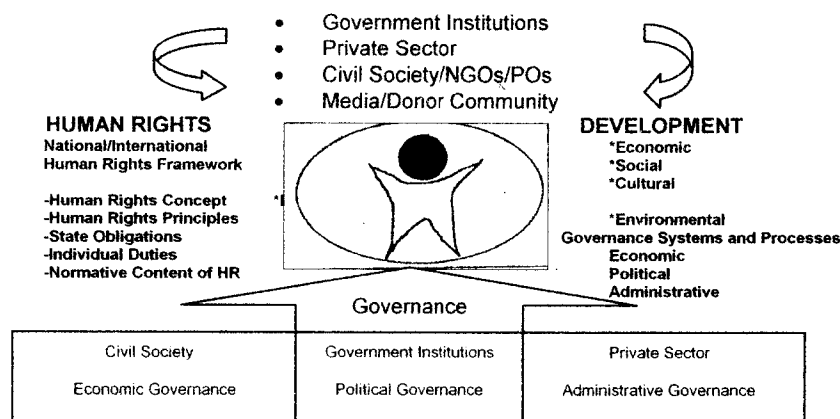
- Government Institutions
- Private Sector
- Civil Society/NGOs/POs
- Media/Donor Community

HUMAN RIGHTS
National/International Human Rights Framework

-Human Rights Concept
-Human Rights Principles
-State Obligations
-Individual Duties
-Normative Content of HR

*I

DEVELOPMENT
*Economic
*Social
*Cultural

*Environmental
Governance Systems and Processes
Economic
Political
Administrative

Governance

| Civil Society | Government Institutions | Private Sector |
|---|---|---|
| Economic Governance | Political Governance | Administrative Governance |